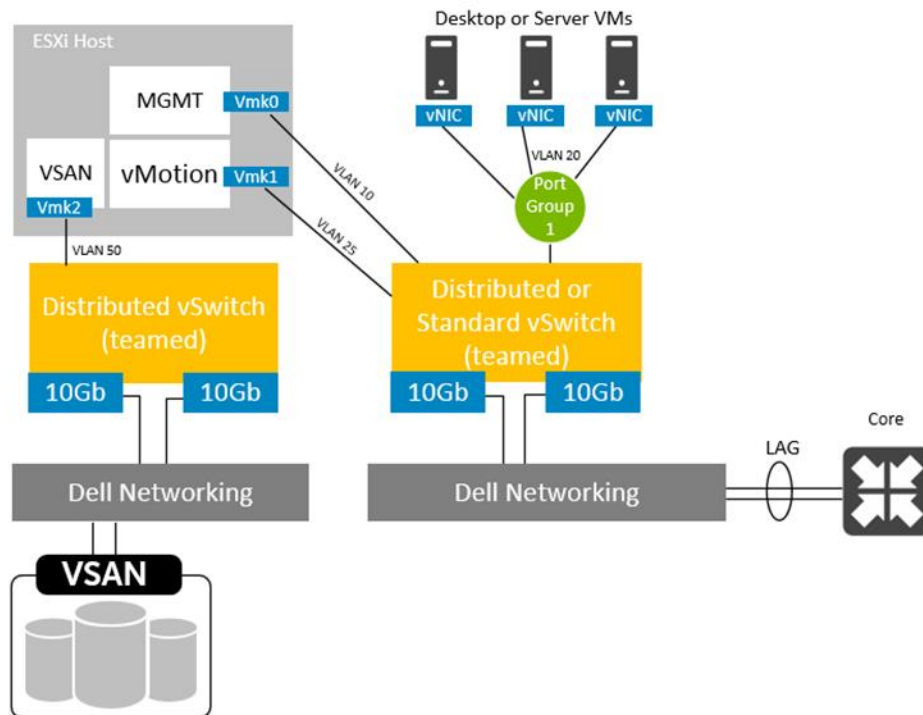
ESXi Host

MGMT
Vmk0

VSAN
Vmk2

vMotion
Vmk1

Desktop or Server VMs

vNIC
vNIC
vNIC

VLAN 20

Port Group 1

VLAN 10

VLAN 25

VLAN 50

Distributed vSwitch (teamed)

10Gb
10Gb

Distributed or Standard vSwitch (teamed)

10Gb
10Gb

Dell Networking

Dell Networking

LAG

Core

VSAN